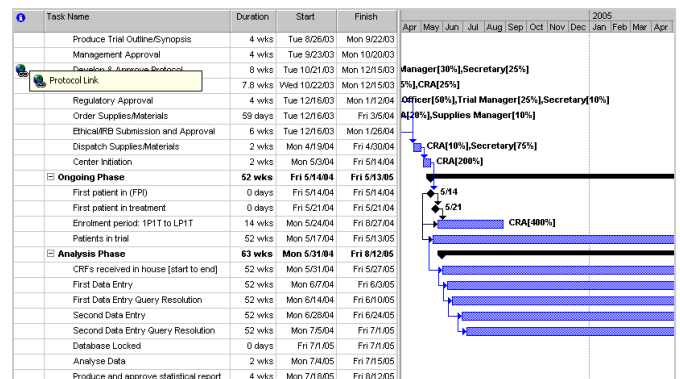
| | Task Name | Duration | Start | Finish |
|---|---|---|---|---|
| | Produce Trial Outline/Synopsis | 4 wks | Tue 8/26/03 | Mon 9/22/03 |
| | Management Approval | 4 wks | Tue 9/23/03 | Mon 10/20/03 |
| | Develop & Approve Protocol | 8 wks | Tue 10/21/03 | Mon 12/15/03 |
| | Protocol Link | 7.8 wks | Wed 10/22/03 | Mon 12/15/03 |
| | Regulatory Approval | 4 wks | Tue 12/16/03 | Mon 1/12/04 |
| | Order Supplies/Materials | 59 days | Tue 12/16/03 | Fri 3/5/04 |
| | Ethical/IRB Submission and Approval | 6 wks | Tue 12/16/03 | Mon 1/26/04 |
| | Dispatch Supplies/Materials | 2 wks | Mon 4/19/04 | Fri 4/30/04 |
| | Center Initiation | 2 wks | Mon 5/3/04 | Fri 5/14/04 |
| | ⊟ Ongoing Phase | 52 wks | Fri 5/14/04 | Fri 5/13/05 |
| | First patient in (FPI) | 0 days | Fri 5/14/04 | Fri 5/14/04 |
| | First patient in treatment | 0 days | Fri 5/21/04 | Fri 5/21/04 |
| | Enrolment period: 1P1T to LP1T | 14 wks | Mon 5/24/04 | Fri 8/27/04 |
| | Patients in trial | 52 wks | Mon 5/17/04 | Fri 5/13/05 |
| | ⊟ Analysis Phase | 63 wks | Mon 5/31/04 | Fri 8/12/05 |
| | CRFs received in house [start to end] | 52 wks | Mon 5/31/04 | Fri 5/27/05 |
| | First Data Entry | 52 wks | Mon 6/7/04 | Fri 6/3/05 |
| | First Data Entry Query Resolution | 52 wks | Mon 6/14/04 | Fri 6/10/05 |
| | Second Data Entry | 52 wks | Mon 6/28/04 | Fri 6/24/05 |
| | Second Data Entry Query Resolution | 52 wks | Mon 7/5/04 | Fri 7/1/05 |
| | Database Locked | 0 days | Fri 7/1/05 | Fri 7/1/05 |
| | Analyse Data | 2 wks | Mon 7/4/05 | Fri 7/15/05 |
| | Produce and approve statistical report | 4 wks | Mon 7/18/05 | Fri 8/12/05 |

2005
Apr May Jun Jul Aug Sep Oct Nov Dec Jan Feb Mar Apr

Manager[30%],Secretary[25%]
5%],CRA[25%]
Officer[50%],Trial Manager[25%],Secretary[10%]
A[20%],Supplies Manager[10%]
CRA[10%],Secretary[75%]
CRA[200%]
5/14
5/21
CRA[400%]